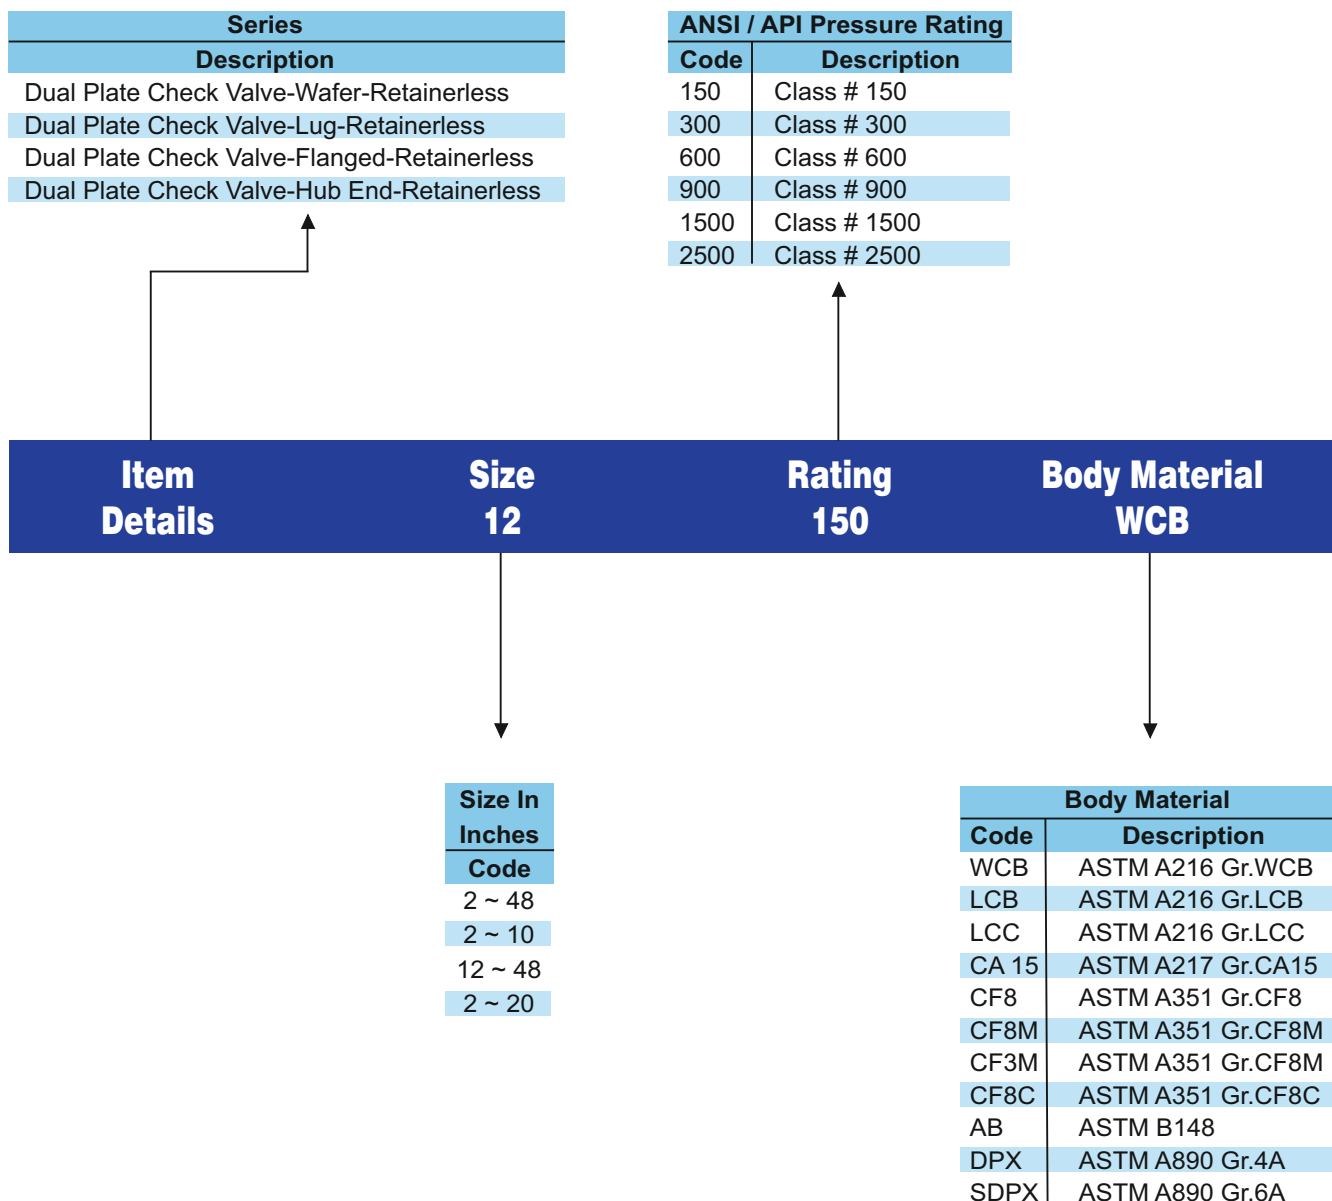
| Series |
|---|
| Description |
| Dual Plate Check Valve-Wafer-Retainerless |
| Dual Plate Check Valve-Lug-Retainerless |
| Dual Plate Check Valve-Flanged-Retainerless |
| Dual Plate Check Valve-Hub End-Retainerless |

ANSI / API Pressure Rating

| Code | Description |
|---|---|
| 150 | Class # 150 |
| 300 | Class # 300 |
| 600 | Class # 600 |
| 900 | Class # 900 |
| 1500 | Class # 1500 |
| 2500 | Class # 2500 |

Item Details

Size 12

Rating 150

Body Material WCB

| Size In Inches |
|---|
| Code |
| 2 ~ 48 |
| 2 ~ 10 |
| 12 ~ 48 |
| 2 ~ 20 |

Body Material

| Code | Description |
|---|---|
| WCB | ASTM A216 Gr.WCB |
| LCB | ASTM A216 Gr.LCB |
| LCC | ASTM A216 Gr.LCC |
| CA 15 | ASTM A217 Gr.CA15 |
| CF8 | ASTM A351 Gr.CF8 |
| CF8M | ASTM A351 Gr.CF8M |
| CF3M | ASTM A351 Gr.CF8M |
| CF8C | ASTM A351 Gr.CF8C |
| AB | ASTM B148 |
| DPX | ASTM A890 Gr.4A |
| SDPX | ASTM A890 Gr.6A |